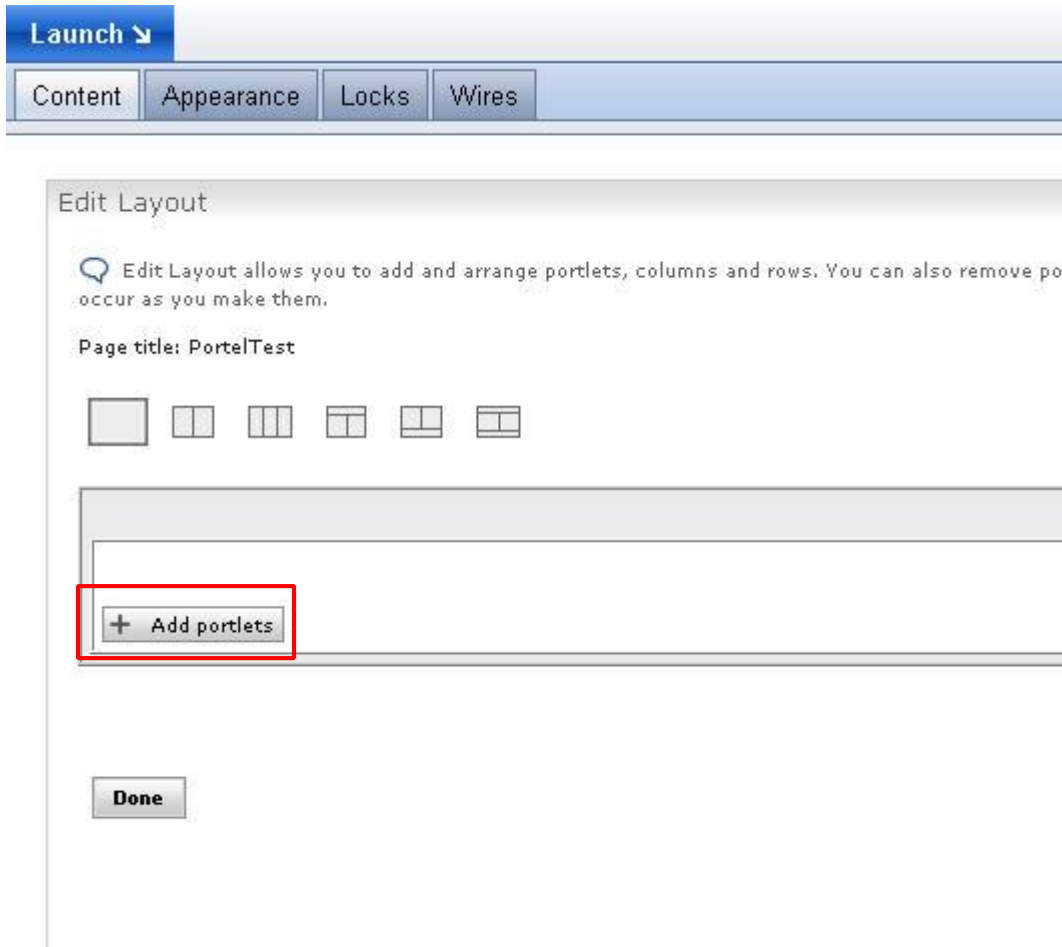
Launch ↘

Content Appearance Locks Wires

Edit Layout

Edit Layout allows you to add and arrange portlets, columns and rows. You can also remove po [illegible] occur as you make them.

Page title: PortelTest

+ Add portlets

Done